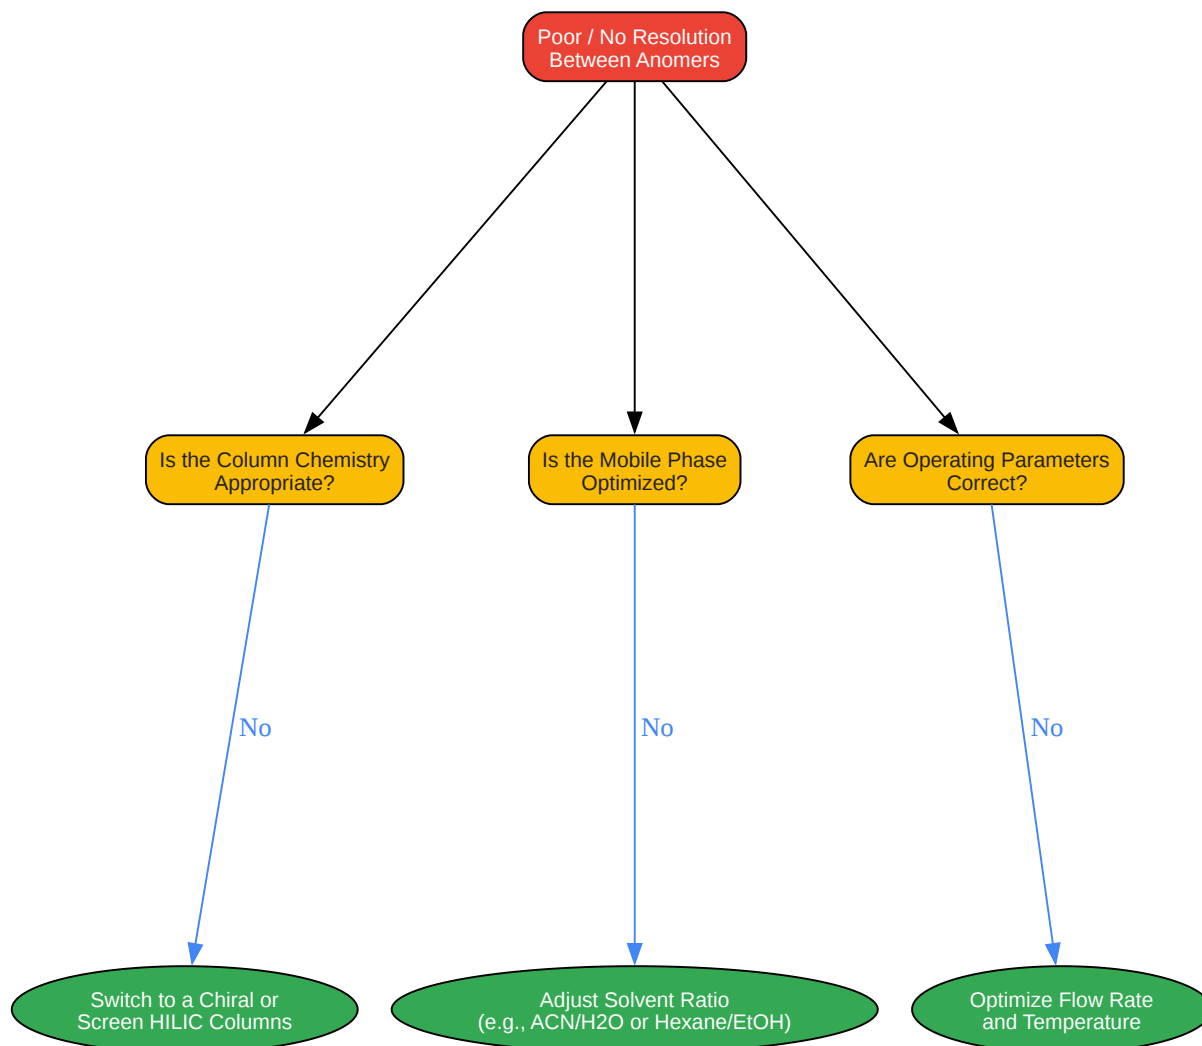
Poor / No Resolution Between Anomers

Is the Column Chemistry Appropriate?

Is the Mobile Phase Optimized?

Are Operating Parameters Correct?

No

No

No

Switch to a Chiral or Screen HILIC Columns

Adjust Solvent Ratio (e.g., ACN/H2O or Hexane/EtOH)

Optimize Flow Rate and Temperature